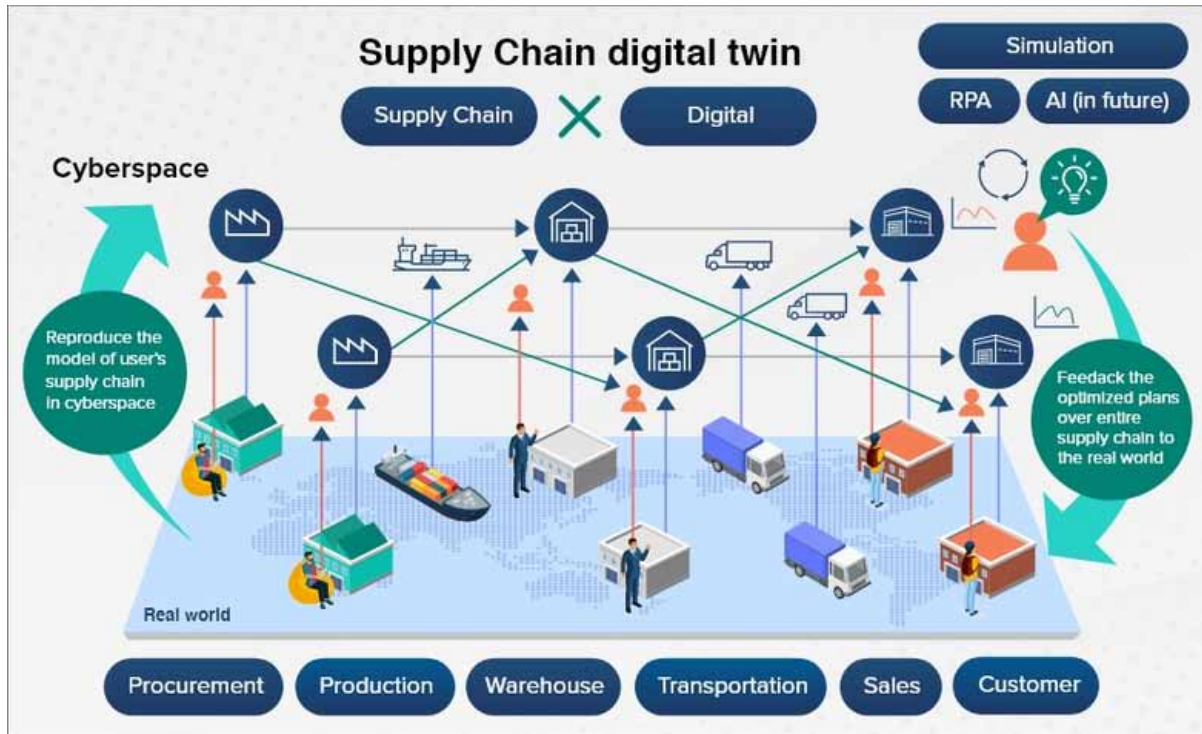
Supply Chain digital twin

Supply Chain × Digital

Simulation

RPA

AI (in future)

Cyberspace

Reproduce the model of user's supply chain in cyberspace

Feedack the optimized plans over entire supply chain to the real world

Real world

Procurement

Production

Warehouse

Transportation

Sales

Customer